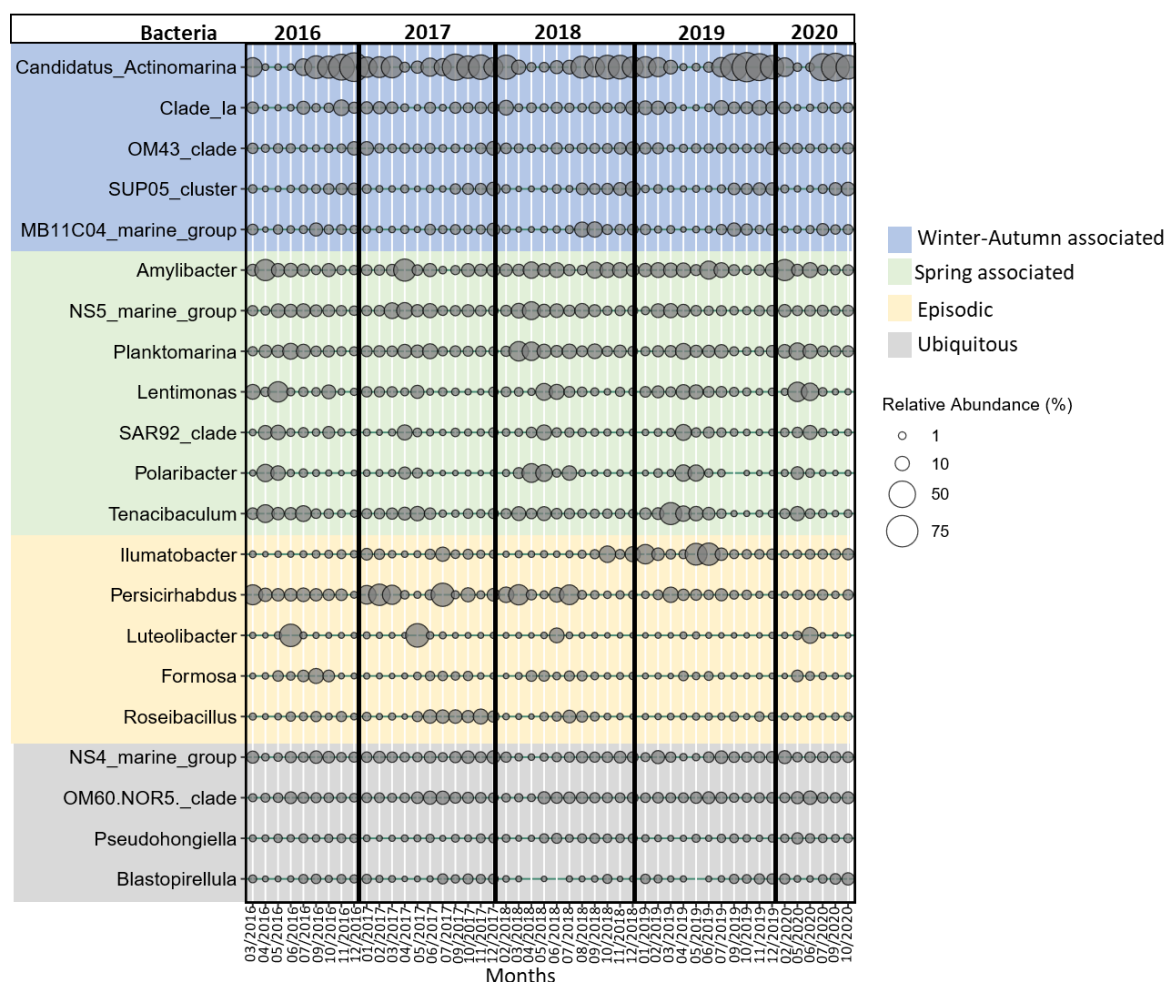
| Bacteria | 2016 | 2017 | 2018 | 2019 | 2020 |
|---|---|---|---|---|---|

Candidatus_Actinomarina
Clade_Ia
OM43_clade
SUP05_cluster
MB11C04_marine_group
Amylibacter
NS5_marine_group
Planktomarina
Lentimonas
SAR92_clade
Polaribacter
Tenacibaculum
Ilumatobacter
Persicirhabdus
Luteolibacter
Formosa
Roseibacillus
NS4_marine_group
OM60.NOR5._clade
Pseudohongiella
Blastopirellula

03/2016 04/2016 05/2016 06/2016 07/2016 09/2016 10/2016 11/2016 12/2016 01/2017 02/2017 03/2017 04/2017 05/2017 06/2017 07/2017 09/2017 10/2017 11/2017 12/2017 02/2018 03/2018 04/2018 05/2018 06/2018 07/2018 08/2018 09/2018 10/2018 11/2018 12/2018 01/2019 02/2019 03/2019 04/2019 05/2019 06/2019 07/2019 08/2019 09/2019 10/2019 11/2019 12/2019 01/2020 02/2020 05/2020 06/2020 07/2020 09/2020 10/2020

Months

Winter-Autumn associated
Spring associated
Episodic
Ubiquitous

Relative Abundance (%)
1
10
50
75